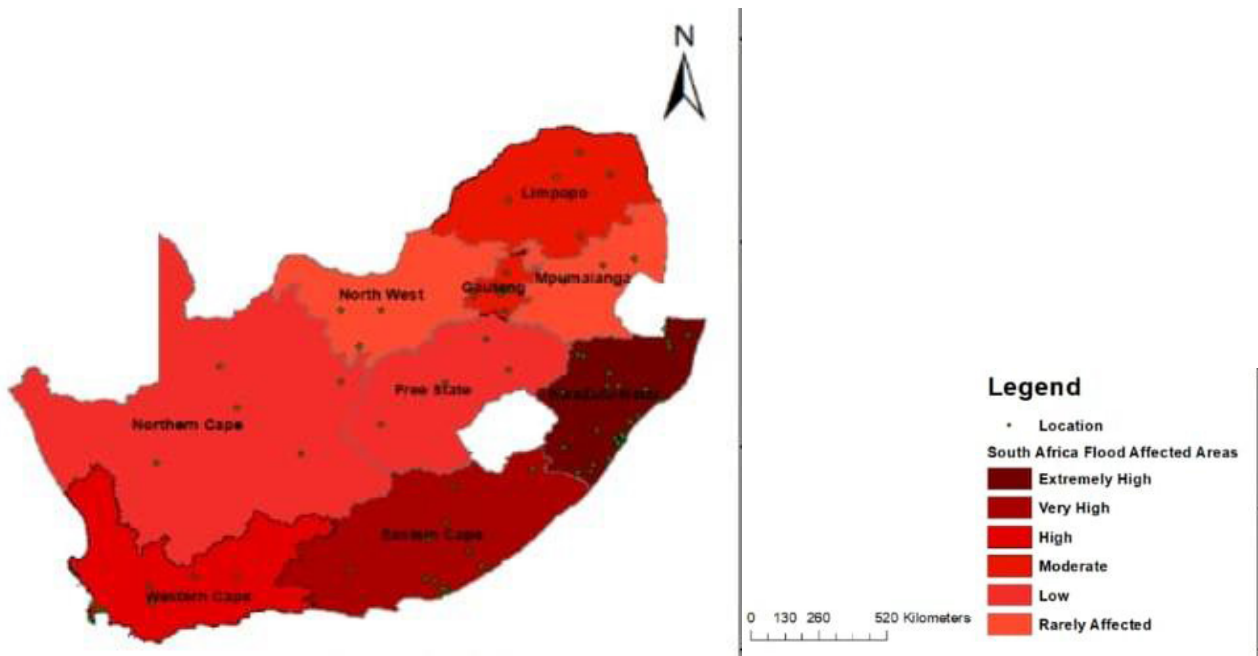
N

Limpopo

North West

Gauteng

Mpumalanga

Free State

KwaZulu-Natal

Northern Cape

Eastern Cape

Western Cape

Legend

Location

South Africa Flood Affected Areas

Extremely High

Very High

High

Moderate

Low

Rarely Affected

0 130 260 520 Kilometers